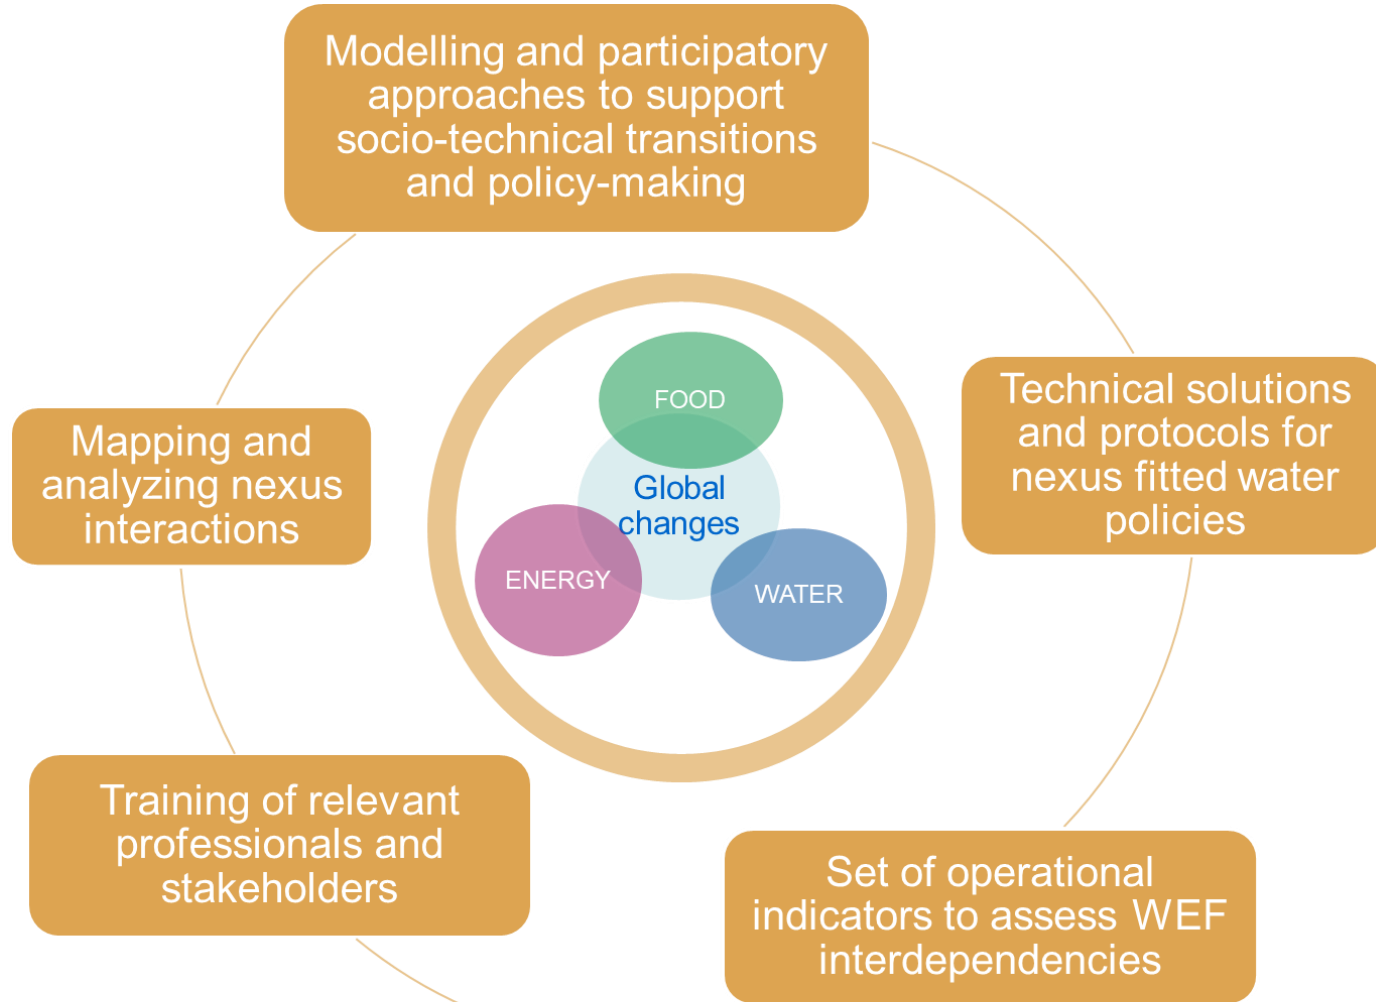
Modelling and participatory approaches to support socio-technical transitions and policy-making

Technical solutions and protocols for nexus fitted water policies

Set of operational indicators to assess WEF interdependencies

Training of relevant professionals and stakeholders

Mapping and analyzing nexus interactions

FOOD

Global changes

ENERGY

WATER